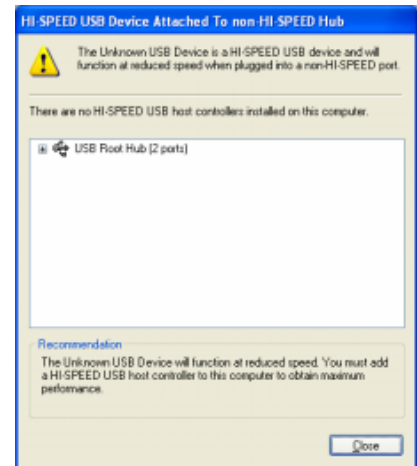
HI-SPEED USB Device Attached To non-HI-SPEED Hub

The Unknown USB Device is a HI-SPEED USB device and will function at reduced speed when plugged into a non-HI-SPEED port.

There are no HI-SPEED USB host controllers installed on this computer.

USB Root Hub (2 ports)

Recommendation

The Unknown USB Device will function at reduced speed. You must add a HI-SPEED USB host controller to this computer to obtain maximum performance.

Close